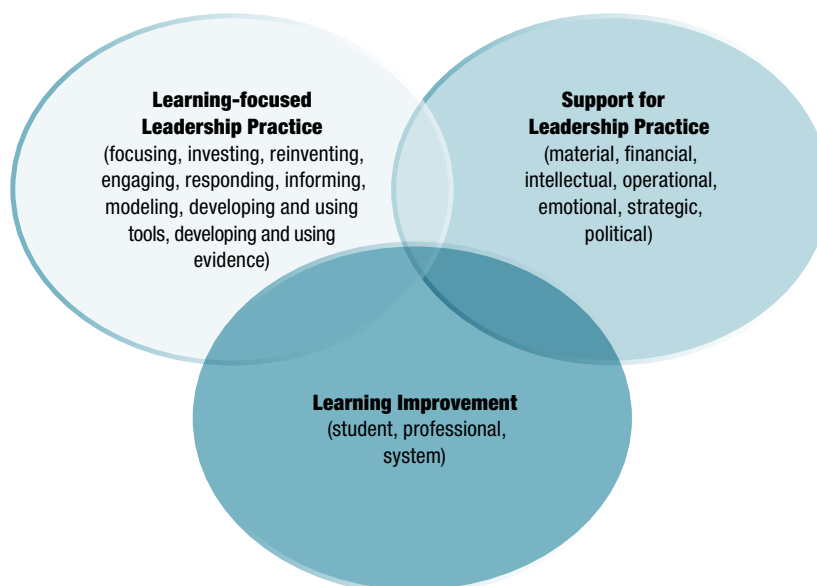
**Learning-focused Leadership Practice**
(focusing, investing, reinventing, engaging, responding, informing, modeling, developing and using tools, developing and using evidence)

**Support for Leadership Practice**
(material, financial, intellectual, operational, emotional, strategic, political)

**Learning Improvement**
(student, professional, system)